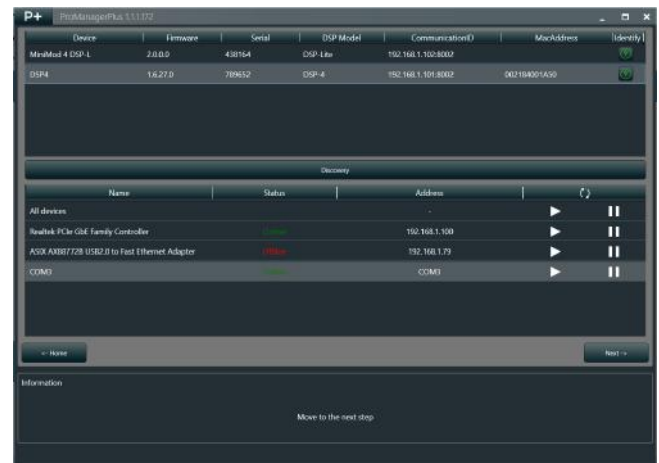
P+ ProManagerPlus 1.1.1.172

| Device | Firmware | Serial | DSP Model | CommunicationID | MacAddress | Identify |
|---|---|---|---|---|---|---|
| MiniMod 4 DSP-L | 2.0.0.0 | 438164 | DSP-Lite | 192.168.1.102:8002 | | |
| DSP4 | 1.6.27.0 | 789652 | DSP-4 | 192.168.1.101:8002 | 0021B4001A50 | |

Discovery

| Name | Status | Address | |
|---|---|---|---|
| All devices | | - | |
| Realtek PCIe GbE Family Controller | Online | 192.168.1.100 | |
| ASIX AX88772B USB2.0 to Fast Ethernet Adapter | Offline | 192.168.1.79 | |
| COM3 | Online | COM3 | |

← Home

Next →

Information

Move to the next step